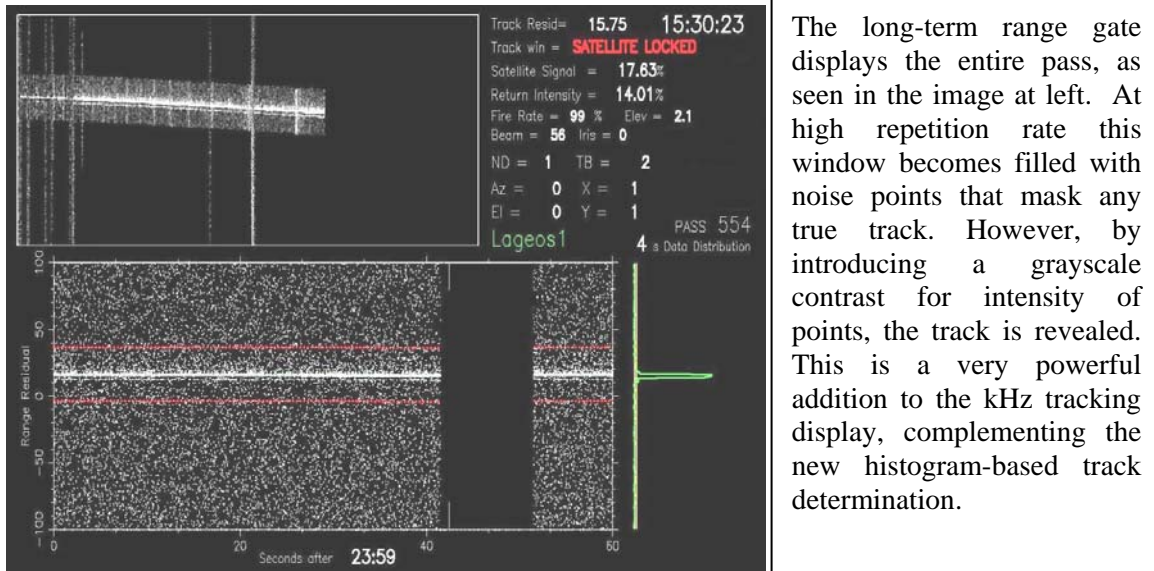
Track Resid= 15.75 15:30:23
Track win = SATELLITE LOCKED
Satellite Signal = 17.63%
Return Intensity = 14.01%
Fire Rate = 99 % Elev = 2.1
Beam = 56 Iris = 0
ND = 1 TB = 2
Az = 0 X = 1
El = 0 Y = 1
PASS 554
Lageos1
4 s Data Distribution

100
50
0
-50
-100
Range Residual
0
20
40
60
Seconds after 23:59

The long-term range gate displays the entire pass, as seen in the image at left. At high repetition rate this window becomes filled with noise points that mask any true track. However, by introducing a grayscale contrast for intensity of points, the track is revealed. This is a very powerful addition to the kHz tracking display, complementing the new histogram-based track determination.